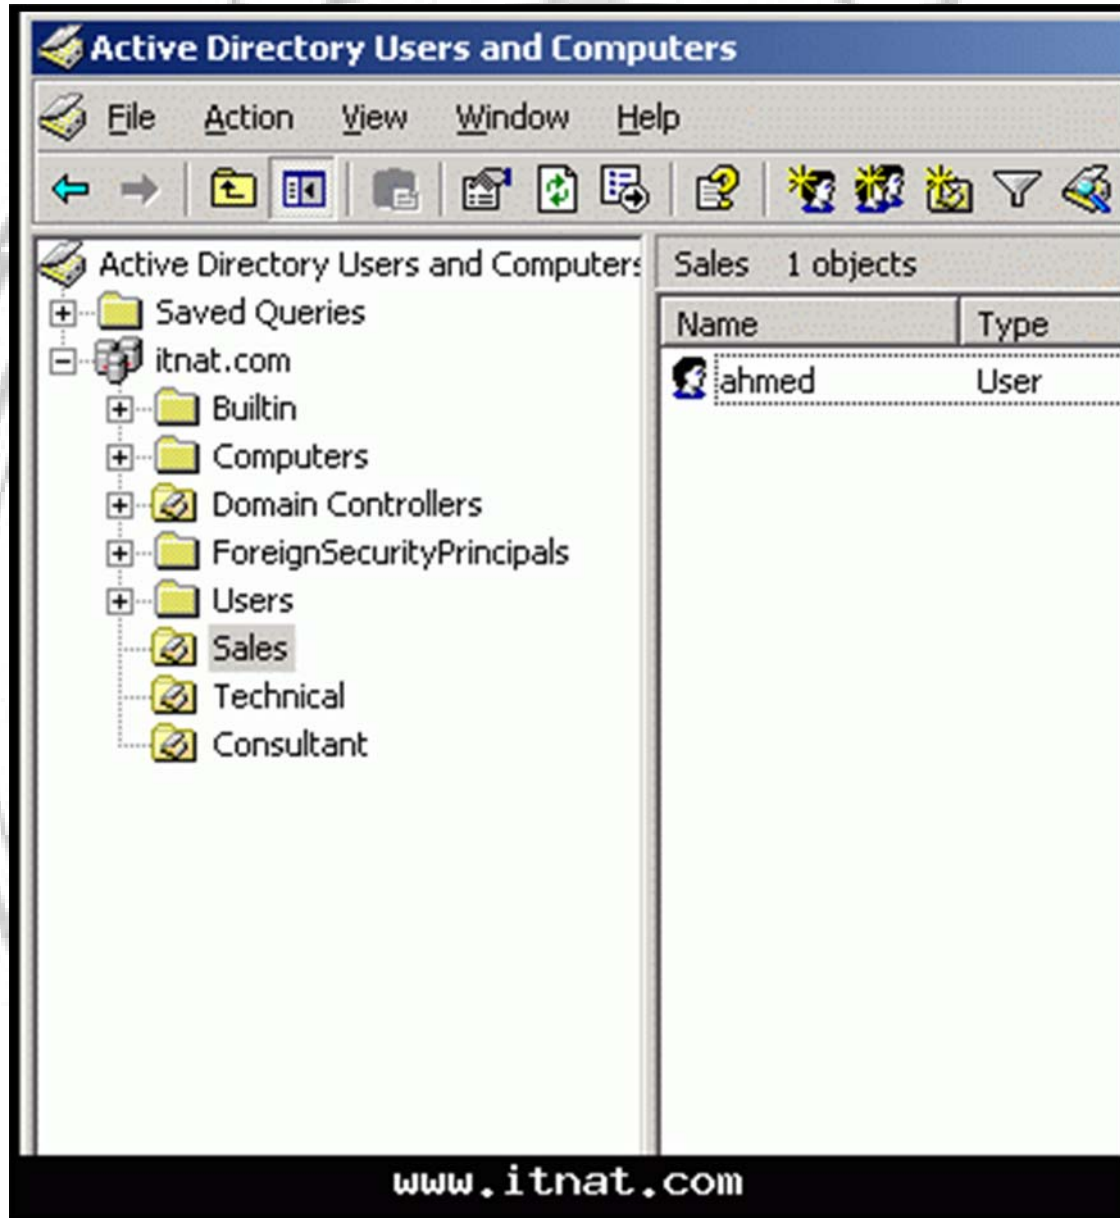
Active Directory Users and Computers

File Action View Window Help

Active Directory Users and Computers

Saved Queries

itnat.com

Builtin

Computers

Domain Controllers

ForeignSecurityPrincipals

Users

Sales

Technical

Consultant

Sales 1 objects

| Name | Type |
|---|---|
| ahmed | User |

www.itnat.com